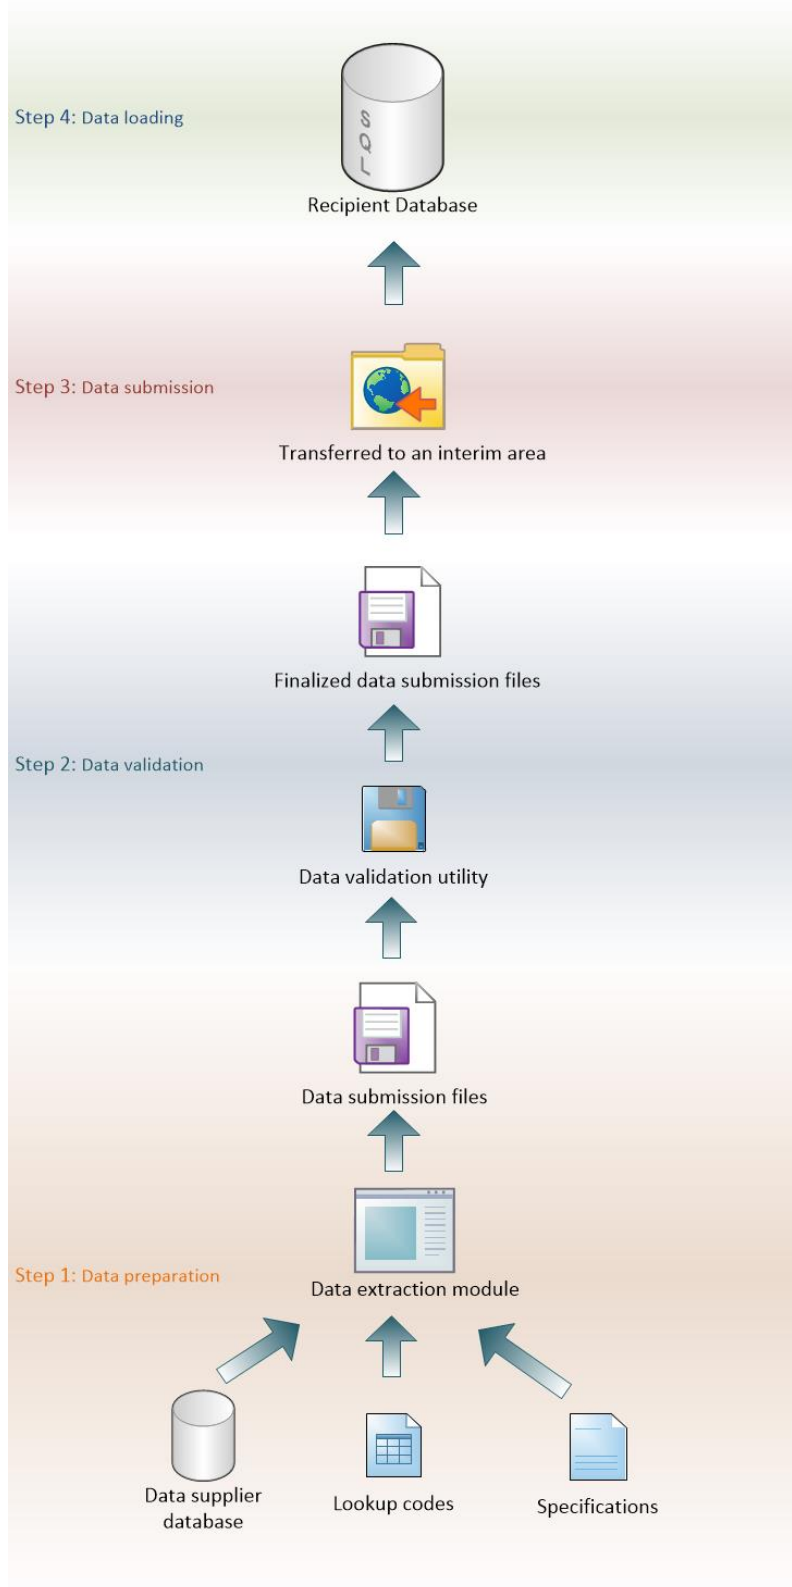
Step 4: Data loading

SQL

Recipient Database

Step 3: Data submission

Transferred to an interim area

Finalized data submission files

Step 2: Data validation

Data validation utility

Data submission files

Step 1: Data preparation

Data extraction module

Data supplier database

Lookup codes

Specifications